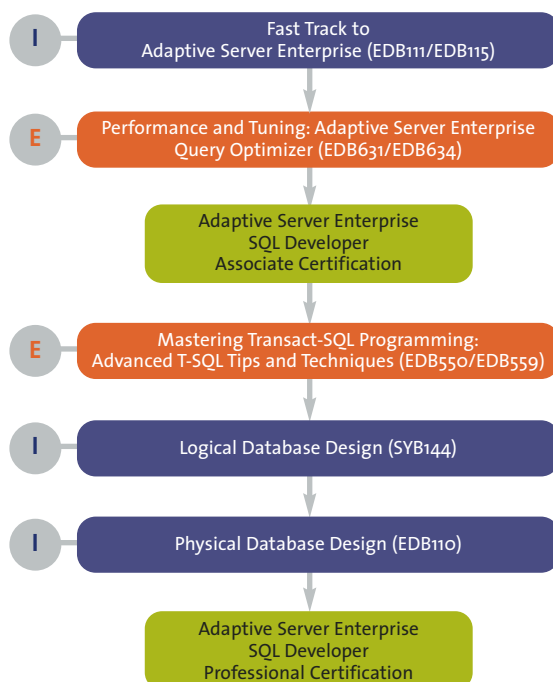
I

Fast Track to Adaptive Server Enterprise (EDB111/EDB115)

E

Performance and Tuning: Adaptive Server Enterprise Query Optimizer (EDB631/EDB634)

Adaptive Server Enterprise SQL Developer Associate Certification

E

Mastering Transact-SQL Programming: Advanced T-SQL Tips and Techniques (EDB550/EDB559)

I

Logical Database Design (SYB144)

I

Physical Database Design (EDB110)

Adaptive Server Enterprise SQL Developer Professional Certification